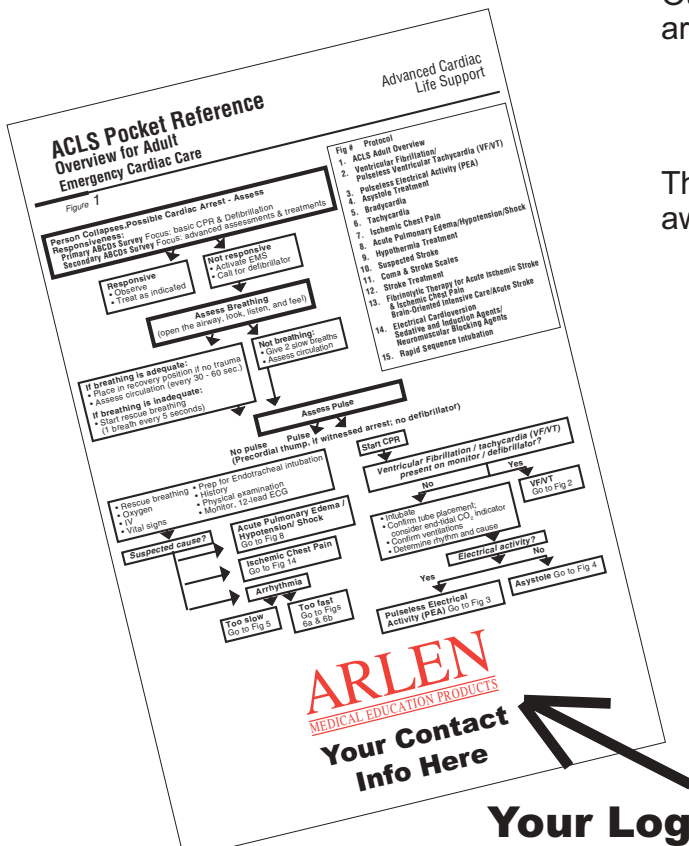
C
ar

Th
av

ACLS Pocket Reference
Overview for Adult
Emergency Cardiac Care

Advanced Cardiac
Life Support

Figure 1

| Fig # | Protocol |
|---|---|
| 1. | ACLS Adult Overview |
| 2. | Ventricular Fibrillation/ Pulseless Ventricular Tachycardia (VF/VT) |
| 3. | Pulseless Electrical Activity (PEA) |
| 4. | Asystole Treatment |
| 5. | Bradycardia |
| 6. | Tachycardia |
| 7. | Ischemic Chest Pain |
| 8. | Acute Pulmonary Edema/Hypotension/Shock |
| 9. | Hypothermia Treatment |
| 10. | Suspected Stroke |
| 11. | Coma & Stroke Scales |
| 12. | Stroke Treatment |
| 13. | Fibrinolytic Therapy for Acute Ischemic Stroke & Ischemic Chest Pain Brain-Oriented Intensive Care/Acute Stroke |
| 14. | Electrical Cardioversion Sedative and Induction Agents/ Neuromuscular Blocking Agents |
| 15. | Rapid Sequence Intubation |

Person Collapses/Possible Cardiac Arrest - Assess
Responsiveness:
Primary ABCDs Survey Focus: basic CPR & Defibrillation
Secondary ABCDs Survey Focus: advanced assessments & treatments

Responsive
• Observe
• Treat as indicated

Not responsive
• Activate EMS
• Call for defibrillator

Assess Breathing
(open the airway, look, listen, and feel)

If breathing is adequate:
• Place in recovery position if no trauma
• Assess circulation (every 30 - 60 sec.)
If breathing is inadequate:
• Start rescue breathing
(1 breath every 5 seconds)

Not breathing:
• Give 2 slow breaths
• Assess circulation

Assess Pulse

Pulse

No pulse
(Precordial thump, if witnessed arrest; no defibrillator)

• Rescue breathing
• Oxygen
• IV
• Vital signs
• Prep for Endotracheal intubation
• History
• Physical examination
• Monitor, 12-lead ECG

Suspected cause?

Acute Pulmonary Edema / Hypotension/ Shock
Go to Fig 8

Ischemic Chest Pain
Go to Fig 14

Arrhythmia

Too slow
Go to Fig 5

Too fast
Go to Figs 6a & 6b

Start CPR

Ventricular Fibrillation / tachycardia (VF/VT) present on monitor / defibrillator?

Yes

No

VF/VT
Go to Fig 2

• Intubate
• Confirm tube placement; consider end-tidal $CO_2$ indicator
• Confirm ventilations
• Determine rhythm and cause

Electrical activity?

Yes

No

Pulseless Electrical Activity (PEA) Go to Fig 3

Asystole Go to Fig 4

ARLEN
MEDICAL EDUCATION PRODUCTS

Your Contact Info Here

Your Log